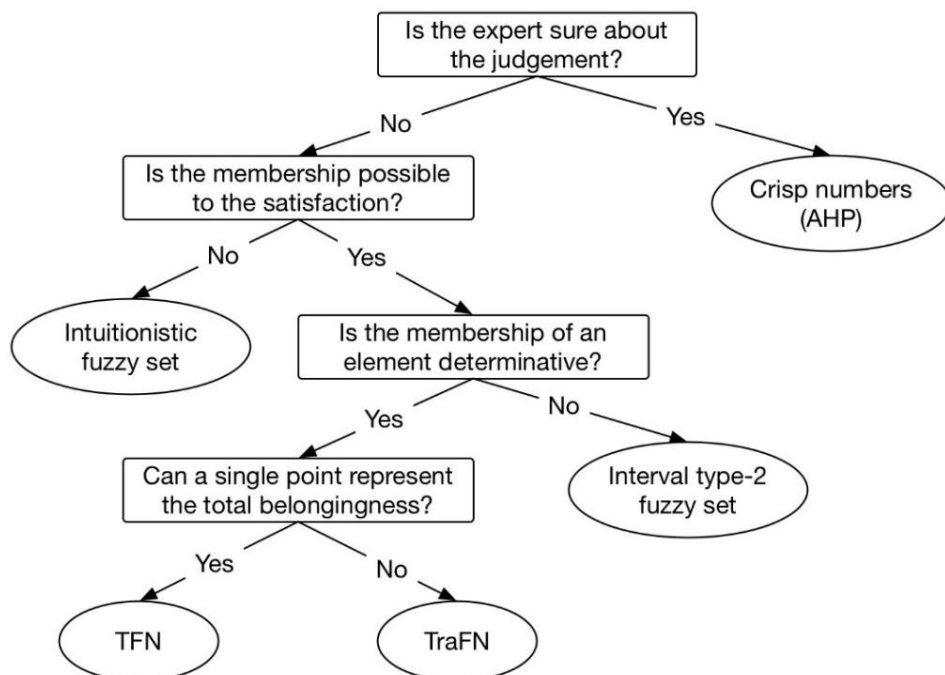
Is the expert sure about the judgement?

No

Yes

Is the membership possible to the satisfaction?

Crisp numbers (AHP)

No

Yes

Intuitionistic fuzzy set

Is the membership of an element determinative?

Yes

No

Can a single point represent the total belongingness?

Interval type-2 fuzzy set

Yes

No

TFN

TraFN